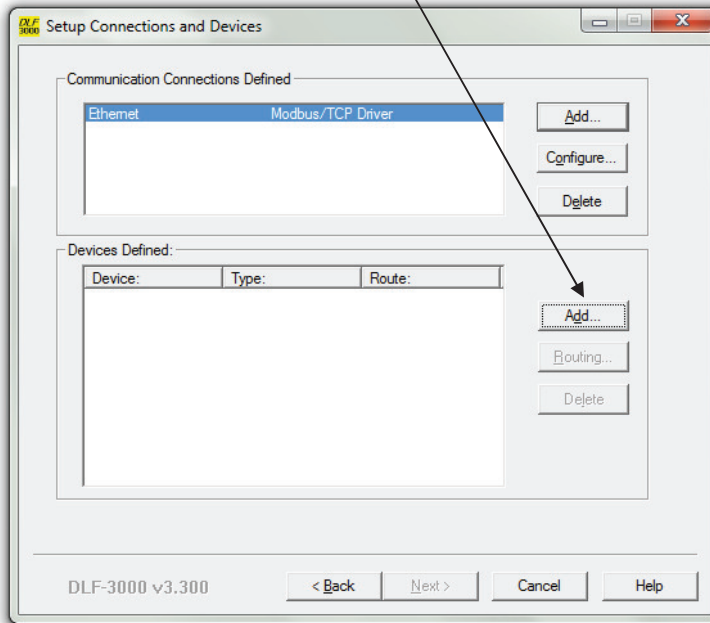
DLF 3000 Setup Connections and Devices

Communication Connections Defined

| Ethernet | Modbus/TCP Driver |
|---|---|

Add...
Configure...
Delete

Devices Defined:

| Device: | Type: | Route: |
|---|---|---|

Add...
Routing...
Delete

DLF-3000 v3.300

< Back
Next >
Cancel
Help